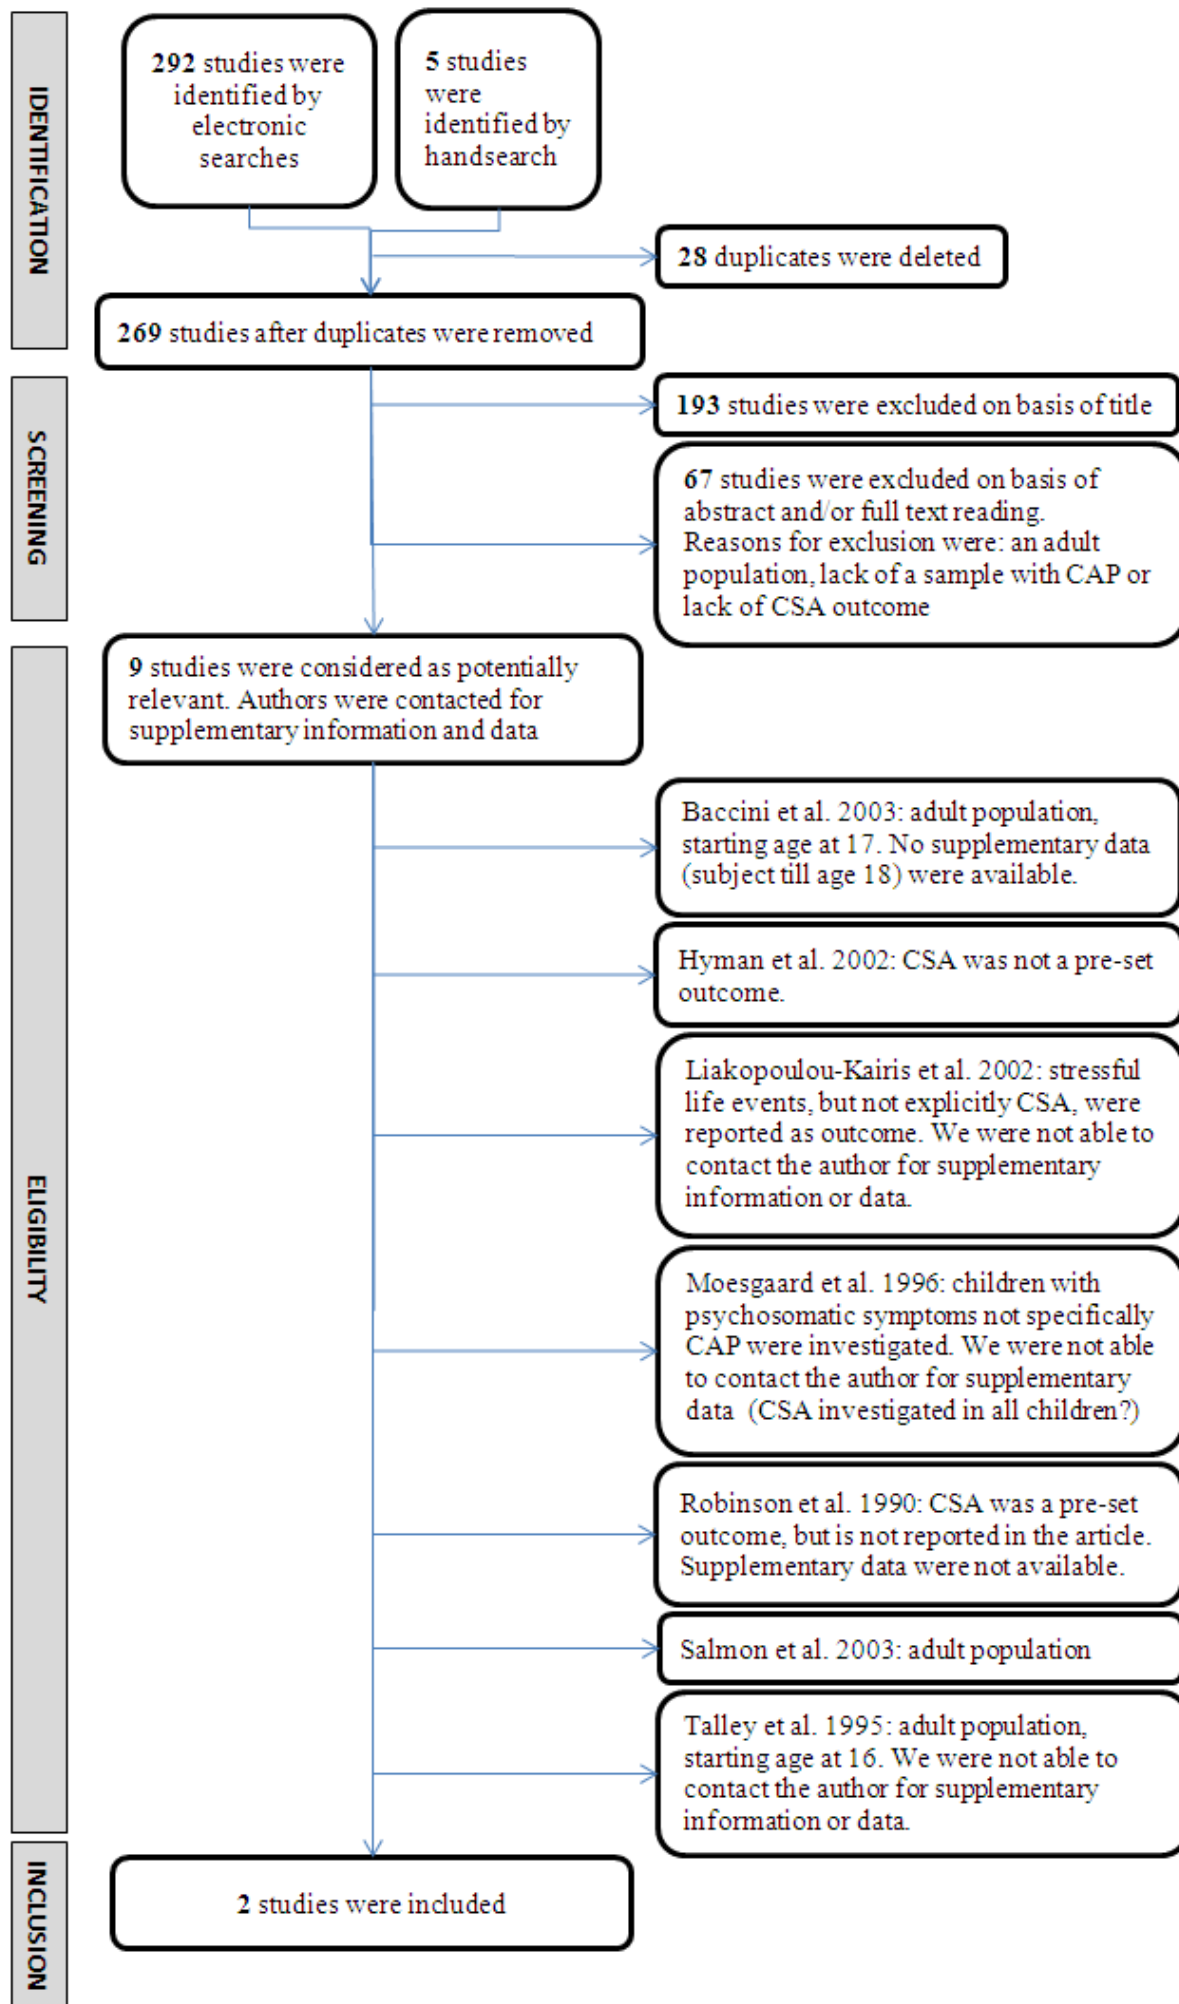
IDENTIFICATION

292 studies were identified by electronic searches

5 studies were identified by handsearch

28 duplicates were deleted

269 studies after duplicates were removed

SCREENING

193 studies were excluded on basis of title

67 studies were excluded on basis of abstract and/or full text reading. Reasons for exclusion were: an adult population, lack of a sample with CAP or lack of CSA outcome

ELIGIBILITY

9 studies were considered as potentially relevant. Authors were contacted for supplementary information and data

Baccini et al. 2003: adult population, starting age at 17. No supplementary data (subject till age 18) were available.

Hyman et al. 2002: CSA was not a pre-set outcome.

Liakopoulou-Kairis et al. 2002: stressful life events, but not explicitly CSA, were reported as outcome. We were not able to contact the author for supplementary information or data.

Moesgaard et al. 1996: children with psychosomatic symptoms not specifically CAP were investigated. We were not able to contact the author for supplementary data (CSA investigated in all children?)

Robinson et al. 1990: CSA was a pre-set outcome, but is not reported in the article. Supplementary data were not available.

Salmon et al. 2003: adult population

Talley et al. 1995: adult population, starting age at 16. We were not able to contact the author for supplementary information or data.

INCLUSION

2 studies were included